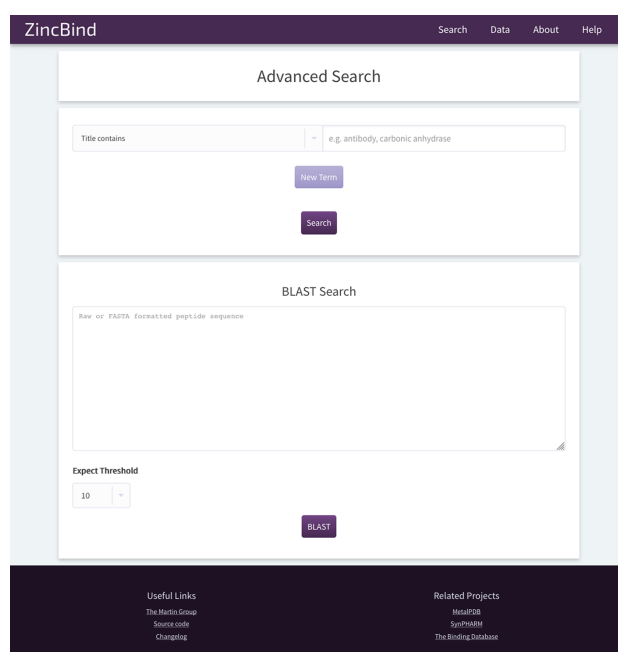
ZincBind

Search Data About Help

Advanced Search

Title contains

e.g. antibody, carbonic anhydrase

New Term

Search

BLAST Search

Raw or FASTA formatted peptide sequence

Expect Threshold

10

BLAST

Useful Links

The Martin Group

Source code

Changelog

Related Projects

MetalPDB

SynPHARM

The Binding Database